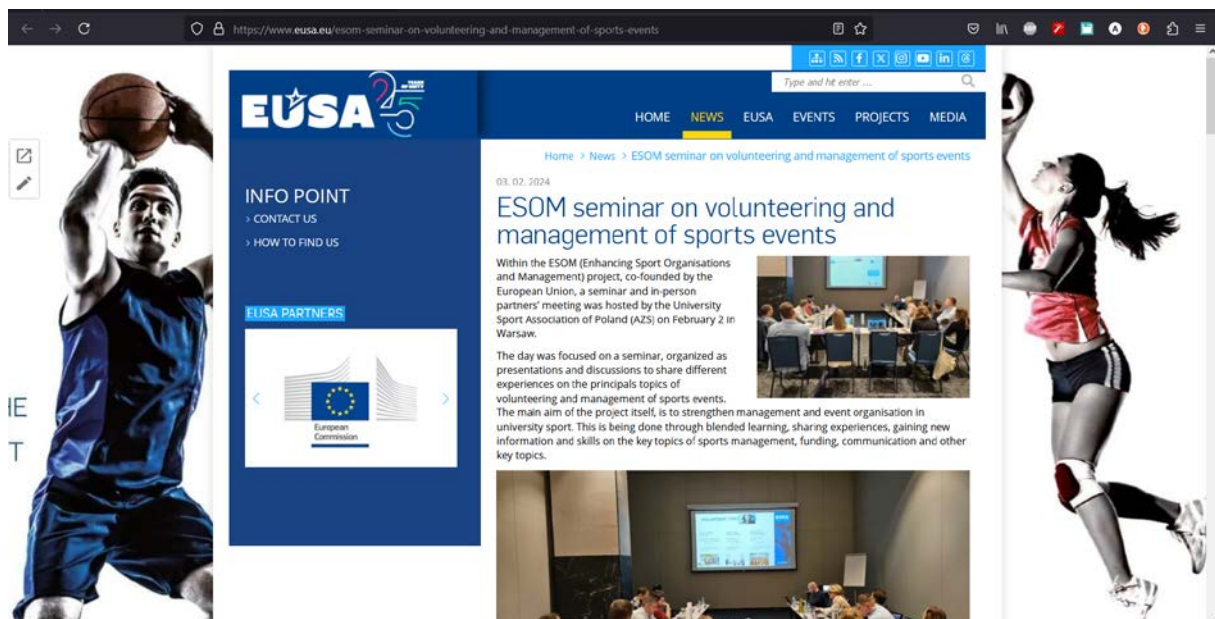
https://www.eusa.eu/esom-seminar-on-volunteering-and-management-of-sports-events

Type and hit enter ...

EUSA 25 YEARS OF UNITY

HOME NEWS EUSA EVENTS PROJECTS MEDIA

Home > News > ESOM seminar on volunteering and management of sports events

INFO POINT
> CONTACT US
> HOW TO FIND US

EUSA PARTNERS

European Commission

03. 02. 2024

ESOM seminar on volunteering and management of sports events

Within the ESOM (Enhancing Sport Organisations and Management) project, co-founded by the European Union, a seminar and in-person partners' meeting was hosted by the University Sport Association of Poland (AZS) on February 2 in Warsaw.

The day was focused on a seminar, organized as presentations and discussions to share different experiences on the principals topics of volunteering and management of sports events. The main aim of the project itself, is to strengthen management and event organisation in university sport. This is being done through blended learning, sharing experiences, gaining new information and skills on the key topics of sports management, funding, communication and other key topics.

IE
T